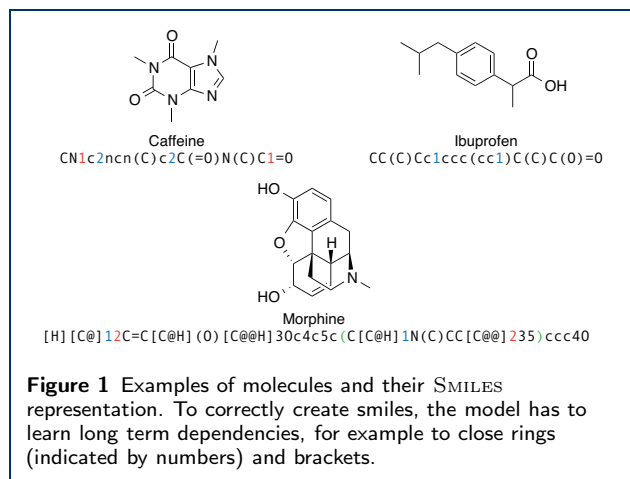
O
N
N
O
N
N

Caffeine
CN1c2ncn(C)c2C(=O)N(C)C1=O

O
OH

Ibuprofen
CC(C)Cc1ccc(cc1)C(C)C(O)=O

HO
O
H
N
HO

Morphine
[H][C@]12C=C[C@H](O)[C@@H]3Oc4c5c(C[C@H]1N(C)CC[C@@]235)ccc4O

**Figure 1** Examples of molecules and their SMILES representation. To correctly create smiles, the model has to learn long term dependencies, for example to close rings (indicated by numbers) and brackets.